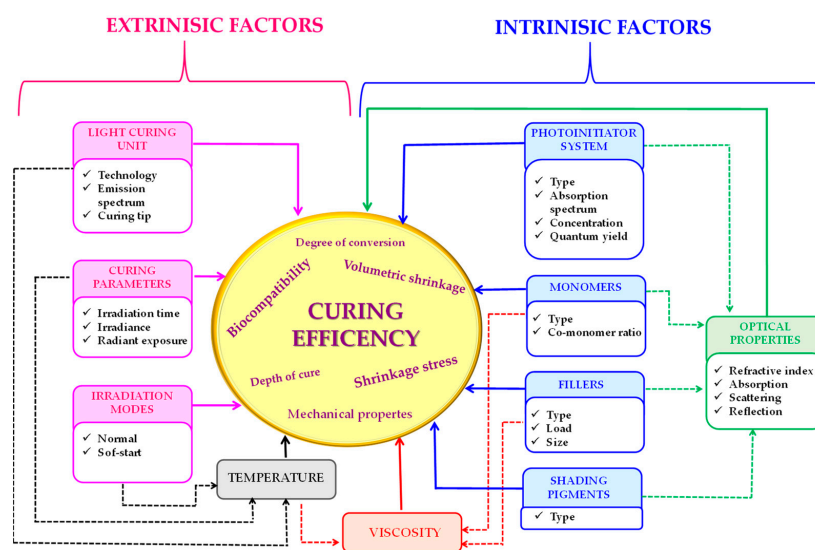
EXTRINISIC FACTORS

INTRINISIC FACTORS

LIGHT CURING UNIT

✓ Technology
✓ Emission spectrum
✓ Curing tip

CURING PARAMETERS

✓ Irradiation time
✓ Irradiance
✓ Radiant exposure

IRRADIATION MODES

✓ Normal
✓ Sof-start

TEMPERATURE

VISCOSITY

Degree of conversion

Biocompatibility

Volumetric shrinkage

CURING EFFICENCY

Depth of cure

Shrinkage stress

Mechanical propertes

PHOTOINITIATOR SYSTEM

✓ Type
✓ Absorption spectrum
✓ Concentration
✓ Quantum yield

MONOMERS

✓ Type
✓ Co-monomer ratio

FILLERS

✓ Type
✓ Load
✓ Size

SHADING PIGMENTS

✓ Type

OPTICAL PROPERTIES

✓ Refractive index
✓ Absorption
✓ Scattering
✓ Reflection